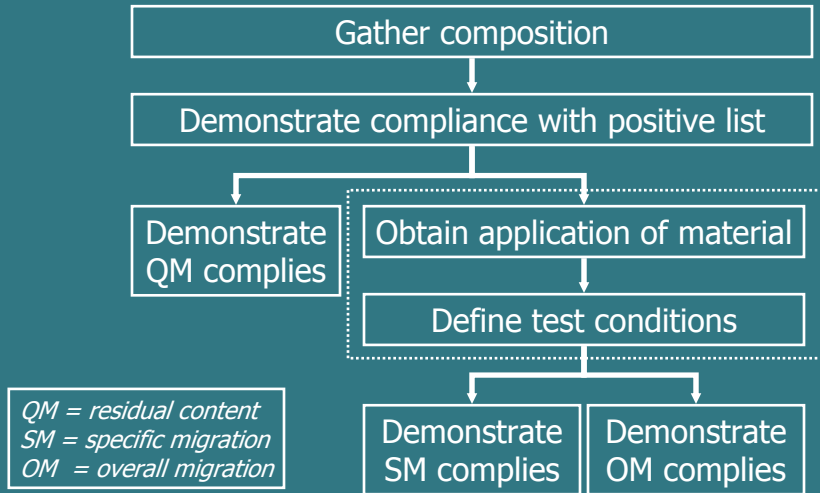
Gather composition

Demonstrate compliance with positive list

Demonstrate QM complies

Obtain application of material

Define test conditions

QM = residual content
SM = specific migration
OM = overall migration

Demonstrate SM complies

Demonstrate OM complies